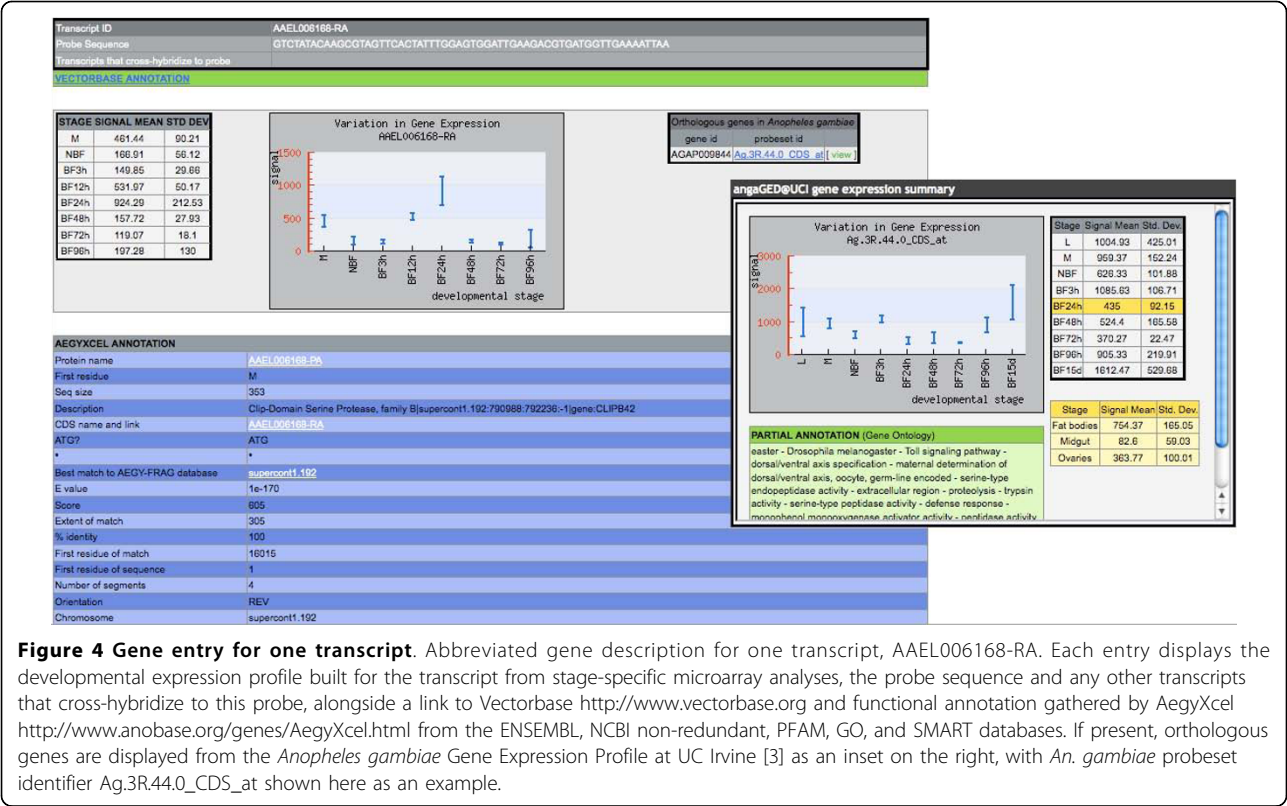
| Transcript ID | AAEL006168-RA |
|---|---|
| Probe Sequence | GTCTATACAAGCGTAGTTCACTATTTGGAGTGGATTGAAGACGTGATGGTTGAAAATTAA |
| Transcripts that cross-hybridize to probe | |

VECTORBASE ANNOTATION

| STAGE | SIGNAL MEAN | STD DEV |
|---|---|---|
| M | 461.44 | 90.21 |
| NBF | 168.91 | 56.12 |
| BF3h | 149.85 | 29.66 |
| BF12h | 531.97 | 50.17 |
| BF24h | 924.29 | 212.53 |
| BF48h | 157.72 | 27.93 |
| BF72h | 119.07 | 18.1 |
| BF96h | 197.28 | 130 |

Variation in Gene Expression
AAEL006168-RA
signal
1500
1000
500
0
M NBF BF3h BF12h BF24h BF48h BF72h BF96h
developmental stage

Orthologous genes in Anopheles gambiae

| gene id | probeset id | |
|---|---|---|
| AGAP009844 | Ag.3R.44.0_CDS_at | [ view ] |

angaGED@UCI gene expression summary

Variation in Gene Expression
Ag.3R.44.0_CDS_at
signal
3000
2000
1000
0
L M NBF BF3h BF24h BF48h BF72h BF96h BF15d
developmental stage

| Stage | Signal Mean | Std. Dev. |
|---|---|---|
| L | 1004.93 | 425.01 |
| M | 959.37 | 152.24 |
| NBF | 626.33 | 101.88 |
| BF3h | 1085.63 | 106.71 |
| BF24h | 435 | 92.15 |
| BF48h | 524.4 | 165.58 |
| BF72h | 370.27 | 22.47 |
| BF96h | 905.33 | 219.91 |
| BF15d | 1612.47 | 529.68 |

PARTIAL ANNOTATION (Gene Ontology)
easter - Drosophila melanogaster - Toll signaling pathway - dorsal/ventral axis specification - maternal determination of dorsal/ventral axis, oocyte, germ-line encoded - serine-type endopeptidase activity - extracellular region - proteolysis - trypsin activity - serine-type peptidase activity - defense response - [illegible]

| Stage | Signal Mean | Std. Dev. |
|---|---|---|
| Fat bodies | 754.37 | 165.05 |
| Midgut | 82.6 | 59.03 |
| Ovaries | 363.77 | 100.01 |

AEGYXCEL ANNOTATION

| | |
|---|---|
| Protein name | AAEL006168-PA |
| First residue | M |
| Seq size | 353 |
| Description | Clip-Domain Serine Protease, family B\|supercont1.192:790988:792236:-1\|gene:CLIPB42 |
| CDS name and link | AAEL006168-RA |
| ATG? | ATG |
| * | * |
| Best match to AEGY-FRAG database | supercont1.192 |
| E value | 1e-170 |
| Score | 605 |
| Extent of match | 305 |
| % identity | 100 |
| First residue of match | 16015 |
| First residue of sequence | 1 |
| Number of segments | 4 |
| Orientation | REV |
| Chromosome | supercont1.192 |

**Figure 4 Gene entry for one transcript**. Abbreviated gene description for one transcript, AAEL006168-RA. Each entry displays the developmental expression profile built for the transcript from stage-specific microarray analyses, the probe sequence and any other transcripts that cross-hybridize to this probe, alongside a link to Vectorbase http://www.vectorbase.org and functional annotation gathered by AegyXcel http://www.anobase.org/genes/AegyXcel.html from the ENSEMBL, NCBI non-redundant, PFAM, GO, and SMART databases. If present, orthologous genes are displayed from the *Anopheles gambiae* Gene Expression Profile at UC Irvine [3] as an inset on the right, with *An. gambiae* probeset identifier Ag.3R.44.0_CDS_at shown here as an example.